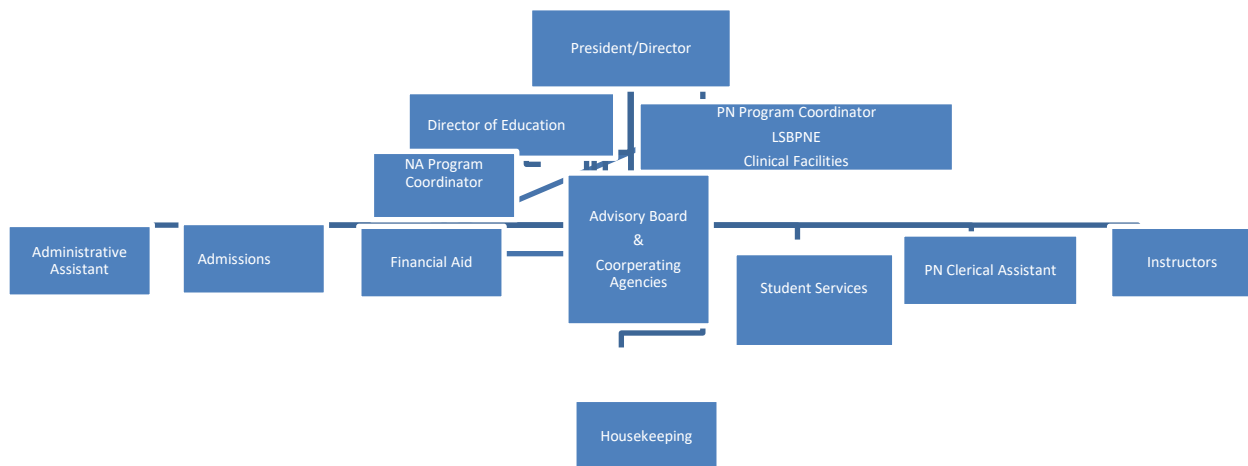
President/Director

Director of Education

PN Program Coordinator
LSBPNE
Clinical Facilities

NA Program Coordinator

Advisory Board
&
Coorperating Agencies

Administrative Assistant

Admissions

Financial Aid

Student Services

PN Clerical Assistant

Instructors

Housekeeping